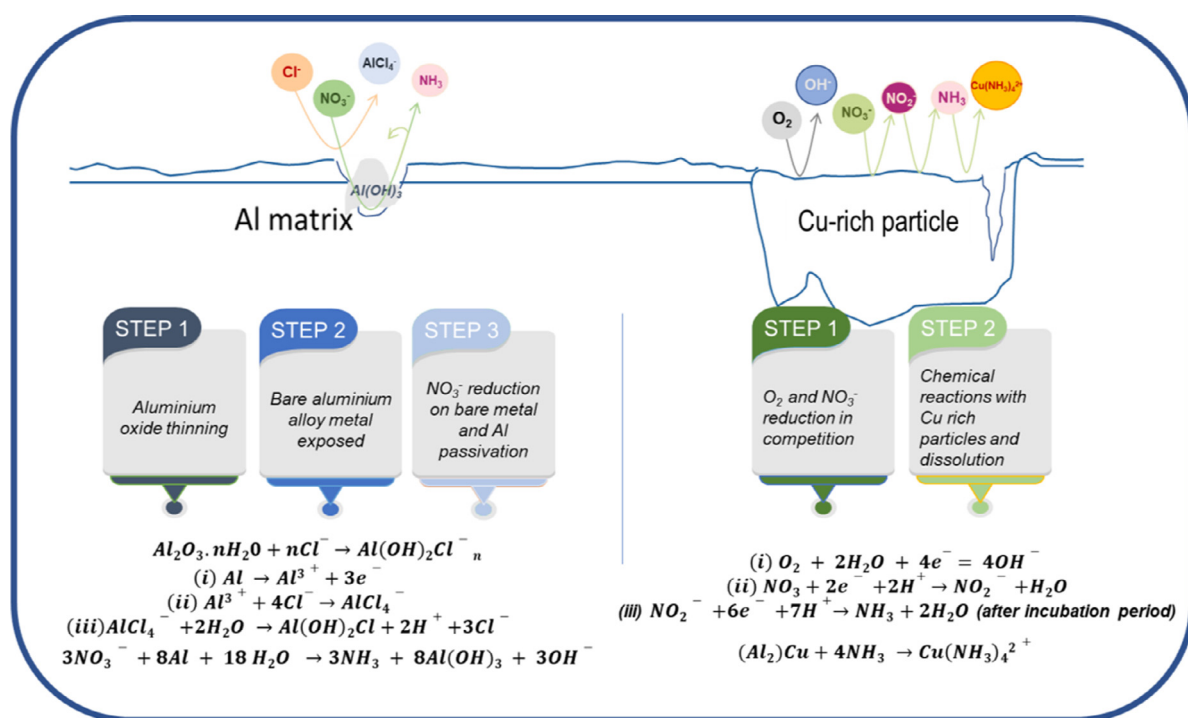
Cl⁻

$NO_3^-$

$AlCl_4^-$

$NH_3$

$Al(OH)_3$

Al matrix

$O_2$

$OH^-$

$NO_3^-$

$NO_2^-$

$NH_3$

$Cu(NH_3)_4^{2+}$

Cu-rich particle

STEP 1

Aluminium oxide thinning

STEP 2

Bare aluminium alloy metal exposed

STEP 3

$NO_3^-$ reduction on bare metal and Al passivation

STEP 1

$O_2$ and $NO_3^-$ reduction in competition

STEP 2

Chemical reactions with Cu rich particles and dissolution

$Al_2O_3.nH_20 + nCl^- \rightarrow Al(OH)_2Cl^-{}_n$

$(i)\ Al \rightarrow Al^{3+} + 3e^-$

$(ii)\ Al^{3+} + 4Cl^- \rightarrow AlCl_4^-$

$(iii) AlCl_4^- + 2H_2O \rightarrow Al(OH)_2Cl + 2H^+ + 3Cl^-$

$3NO_3^- + 8Al + 18H_2O \rightarrow 3NH_3 + 8Al(OH)_3 + 3OH^-$

$(i)\ O_2 + 2H_2O + 4e^- = 4OH^-$

$(ii)\ NO_3 + 2e^- + 2H^+ \rightarrow NO_2^- + H_2O$

(iii) $NO_2^- + 6e^- + 7H^+ \rightarrow NH_3 + 2H_2O$ (after incubation period)

$(Al_2)Cu + 4NH_3 \rightarrow Cu(NH_3)_4{}^{2+}$